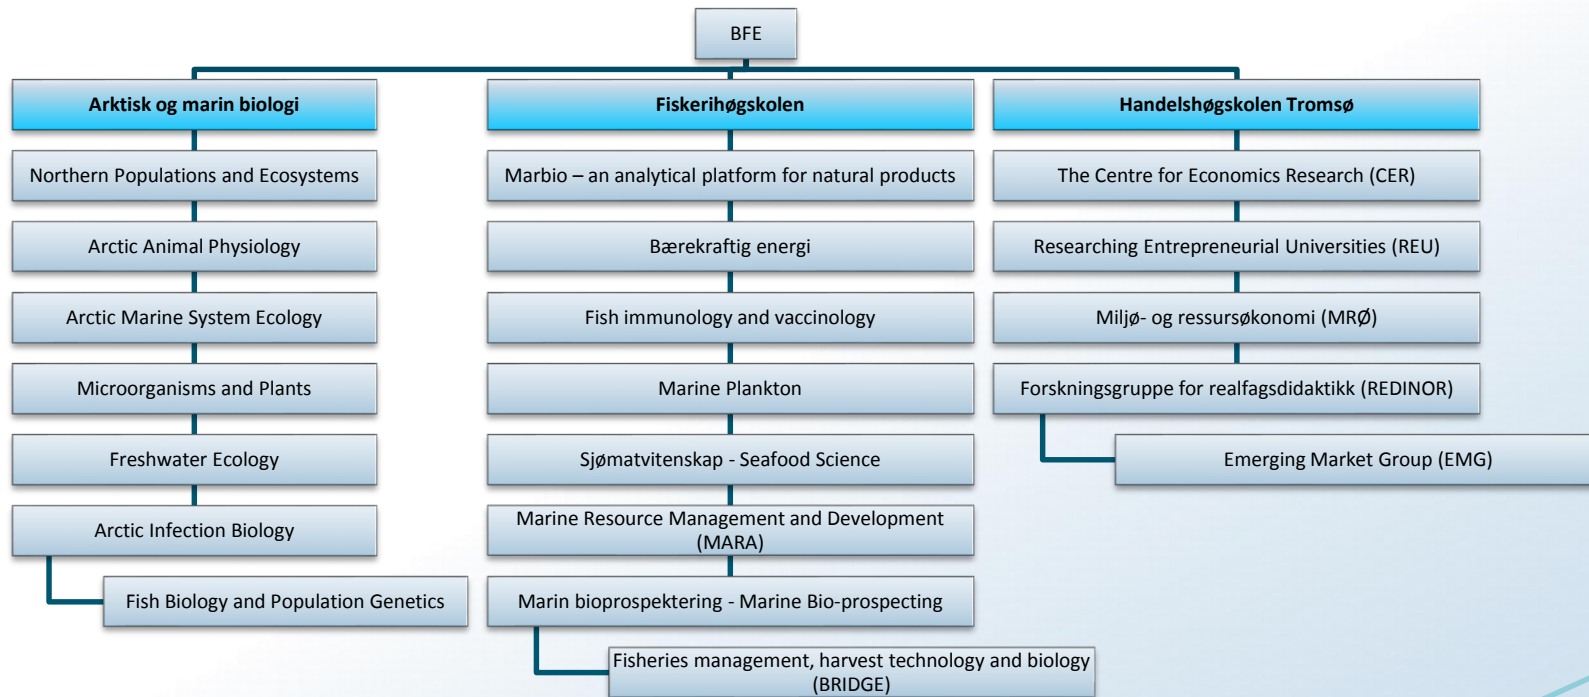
BFE

Arktisk og marin biologi

Northern Populations and Ecosystems

Arctic Animal Physiology

Arctic Marine System Ecology

Microorganisms and Plants

Freshwater Ecology

Arctic Infection Biology

Fish Biology and Population Genetics

Fiskerihøgskolen

Marbio – an analytical platform for natural products

Bærekraftig energi

Fish immunology and vaccinology

Marine Plankton

Sjømatvitenskap - Seafood Science

Marine Resource Management and Development (MARA)

Marin bioprospektering - Marine Bio-prospecting

Fisheries management, harvest technology and biology (BRIDGE)

Handelshøgskolen Tromsø

The Centre for Economics Research (CER)

Researching Entrepreneurial Universities (REU)

Miljø- og ressursøkonomi (MRØ)

Forskningsgruppe for realfagsdidaktikk (REDINOR)

Emerging Market Group (EMG)